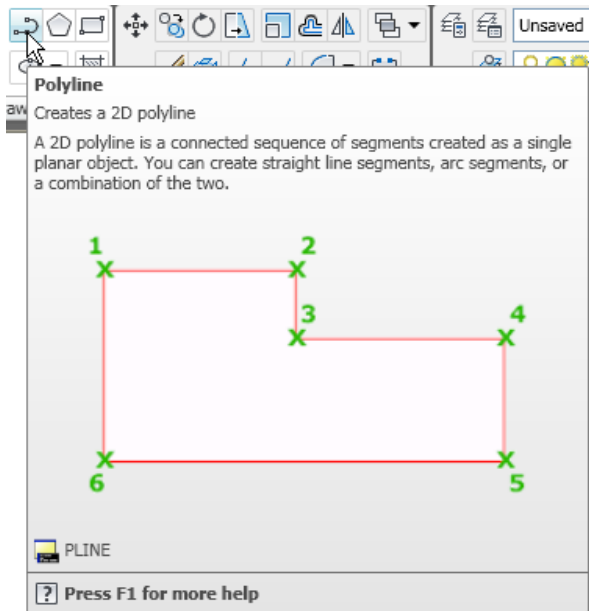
Unsaved

aw

Polyline

Creates a 2D polyline

A 2D polyline is a connected sequence of segments created as a single planar object. You can create straight line segments, arc segments, or a combination of the two.

1
2
3
4
6
5

PLINE

? Press F1 for more help